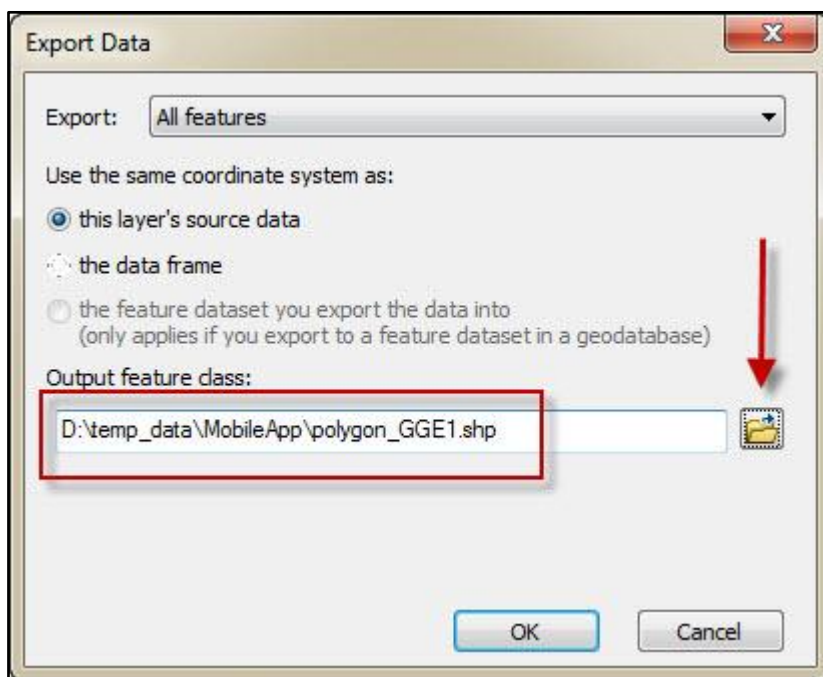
Export Data

Export: All features

Use the same coordinate system as:

this layer's source data

the data frame

the feature dataset you export the data into
(only applies if you export to a feature dataset in a geodatabase)

Output feature class:

D:\temp_data\MobileApp\polygon_GGE1.shp

OK

Cancel